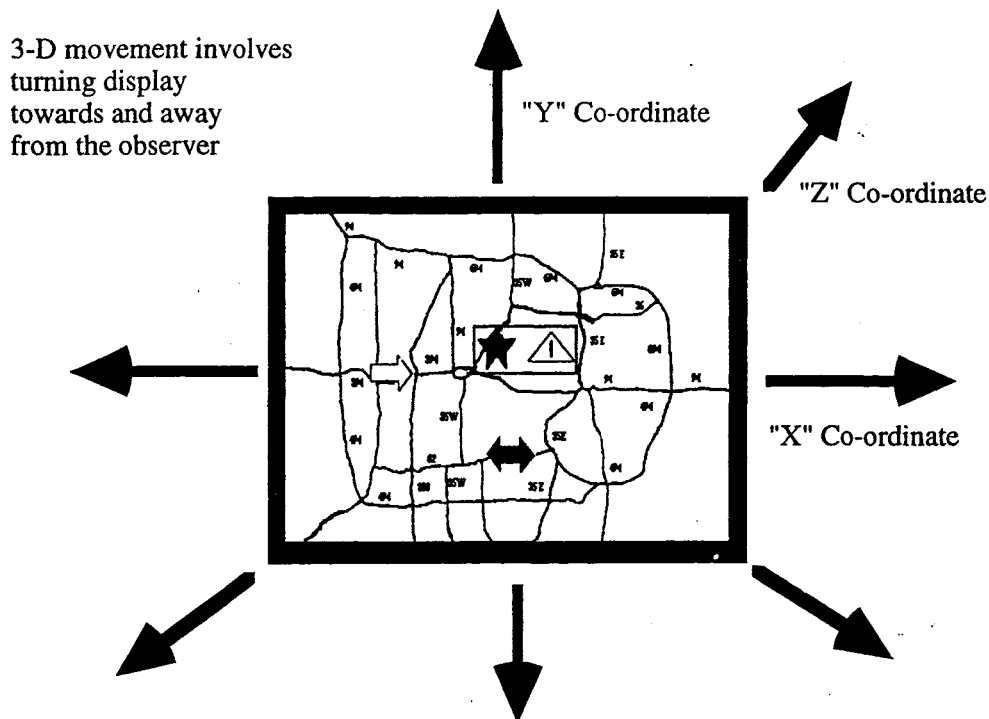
3-D movement involves turning display towards and away from the observer

"Y" Co-ordinate

"Z" Co-ordinate

"X" Co-ordinate

94 94 694 35W 694 35E 694 694 35E 694 94 694 94 394 94 394 694 35W 35E 694 694 62 100 35W 35E 694